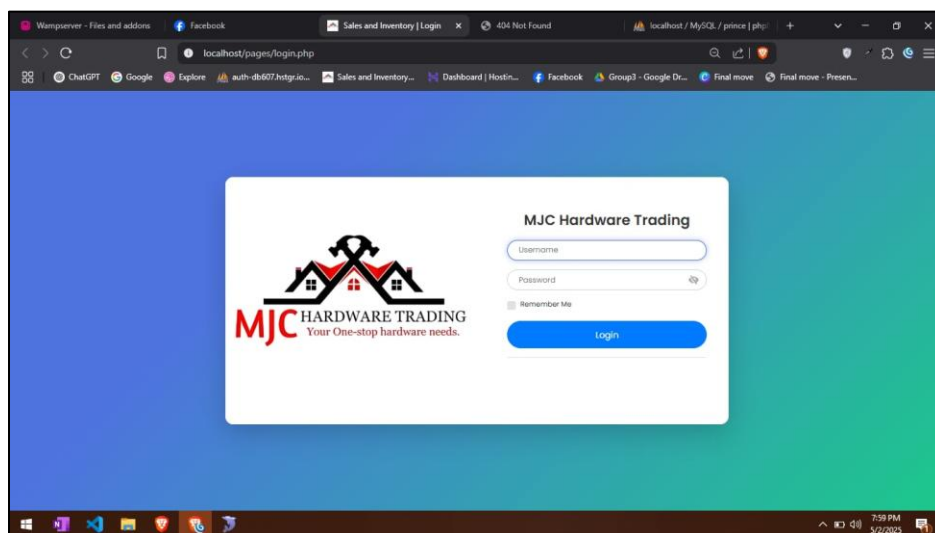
Wampserver - Files and addons
Facebook
Sales and Inventory | Login ×
404 Not Found
localhost / MySQL / prince | php
+

localhost/pages/login.php

ChatGPT
Google
Explore
auth-db607.hstgr.io...
Sales and Inventory...
Dashboard | Hostin...
Facebook
Group3 - Google Dr...
Final move
Final move - Presen...

MJC HARDWARE TRADING
Your One-stop hardware needs.

MJC Hardware Trading

Username

Password

Remember Me

Login

7:59 PM
5/2/2025